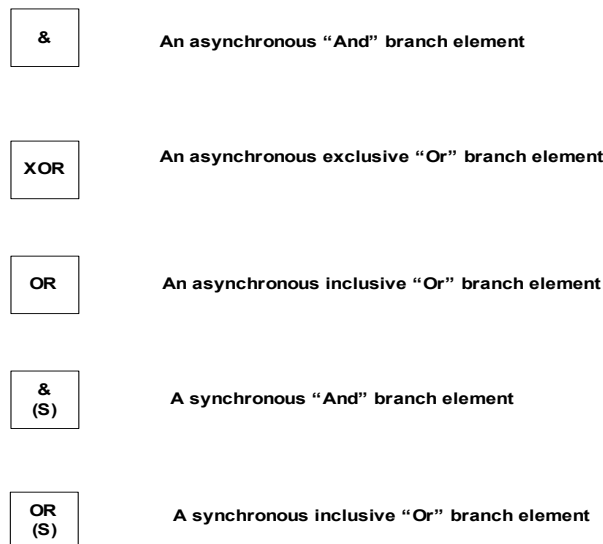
&

An asynchronous “And” branch element

XOR

An asynchronous exclusive “Or” branch element

OR

An asynchronous inclusive “Or” branch element

&
(S)

A synchronous “And” branch element

OR
(S)

A synchronous inclusive “Or” branch element